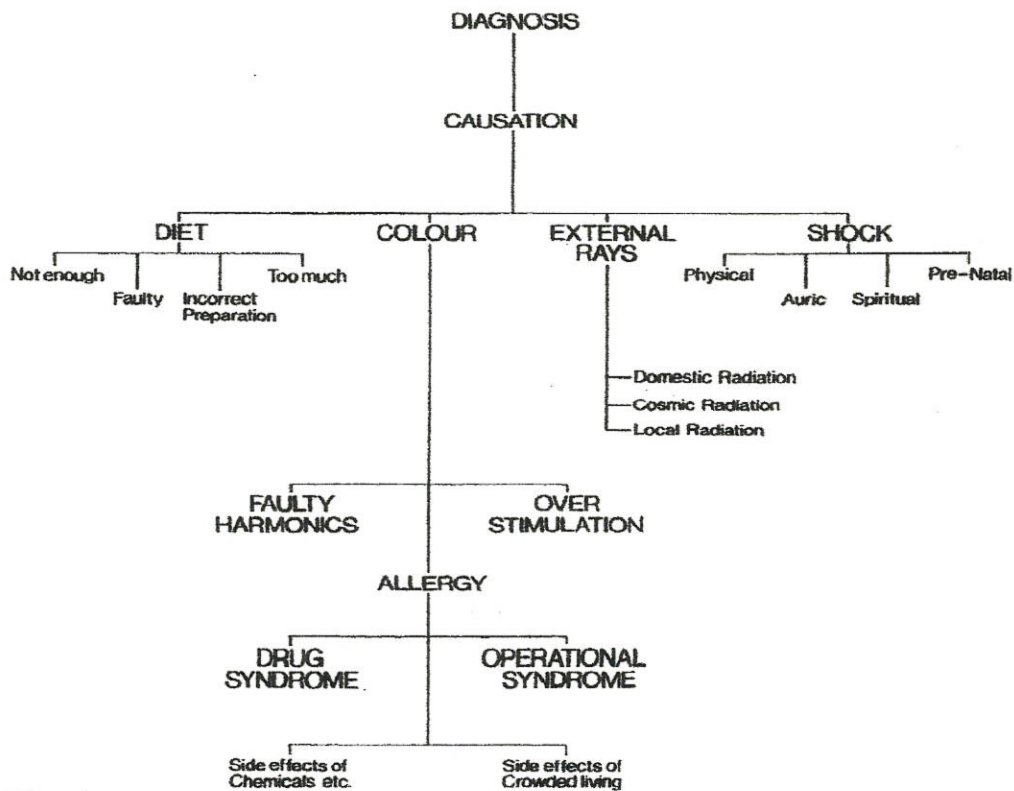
DIAGNOSIS

CAUSATION

DIET

Not enough

Faulty

Incorrect Preparation

Too much

COLOUR

EXTERNAL RAYS

Domestic Radiation

Cosmic Radiation

Local Radiation

SHOCK

Physical

Auric

Spiritual

Pre-Natal

FAULTY HARMONICS

OVER STIMULATION

ALLERGY

DRUG SYNDROME

OPERATIONAL SYNDROME

Side effects of Chemicals etc.

Side effects of Crowded living